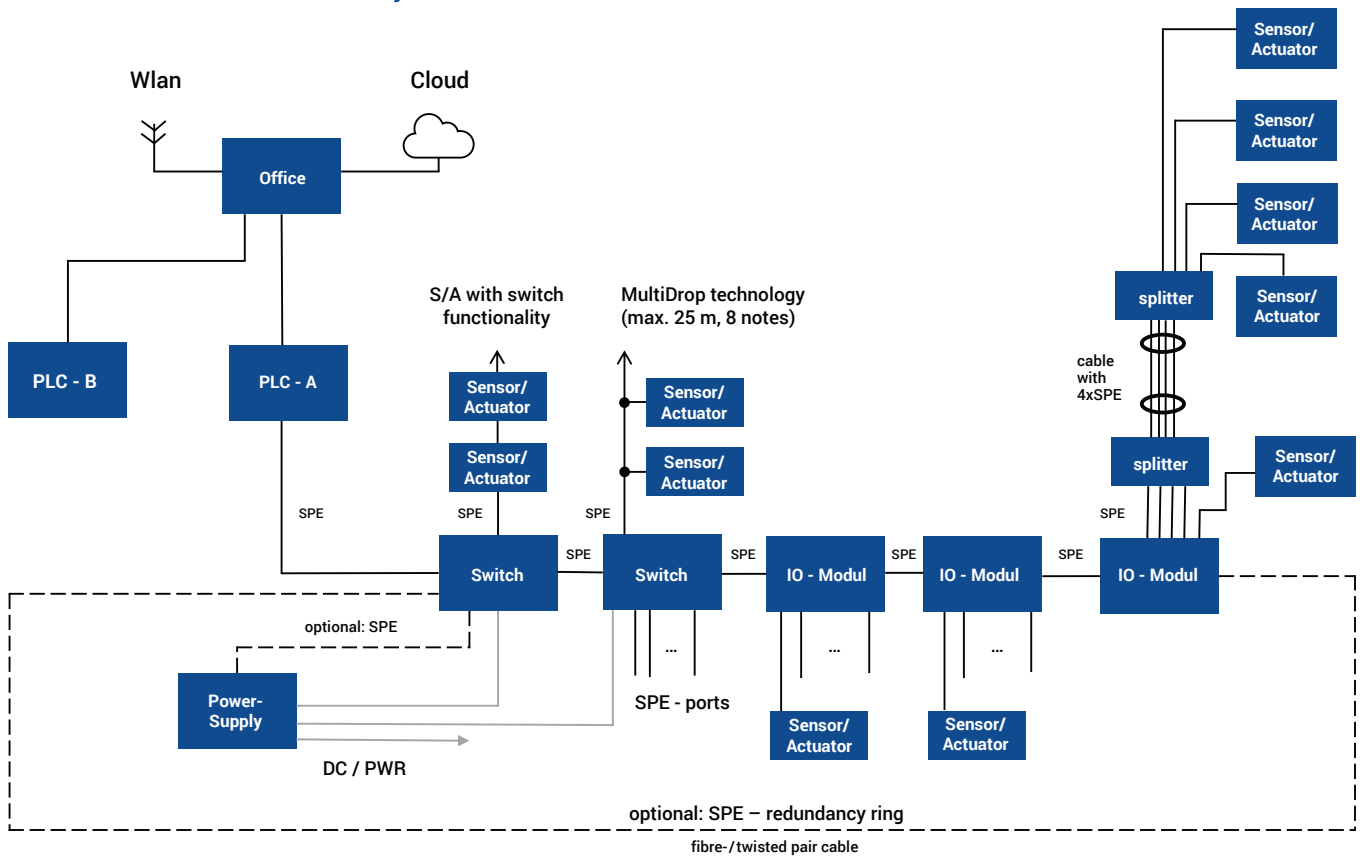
Wlan

Cloud

Office

PLC - B

PLC - A

S/A with switch functionality

MultiDrop technology (max. 25 m, 8 notes)

Sensor/ Actuator

Sensor/ Actuator

Sensor/ Actuator

Sensor/ Actuator

Sensor/ Actuator

Sensor/ Actuator

Sensor/ Actuator

Sensor/ Actuator

splitter

cable with 4xSPE

splitter

Sensor/ Actuator

SPE

SPE

SPE

SPE

SPE

SPE

SPE

SPE

Switch

Switch

IO - Modul

IO - Modul

IO - Modul

optional: SPE

...

...

...

Power-Supply

SPE - ports

Sensor/ Actuator

Sensor/ Actuator

DC / PWR

optional: SPE – redundancy ring

fibre-/twisted pair cable